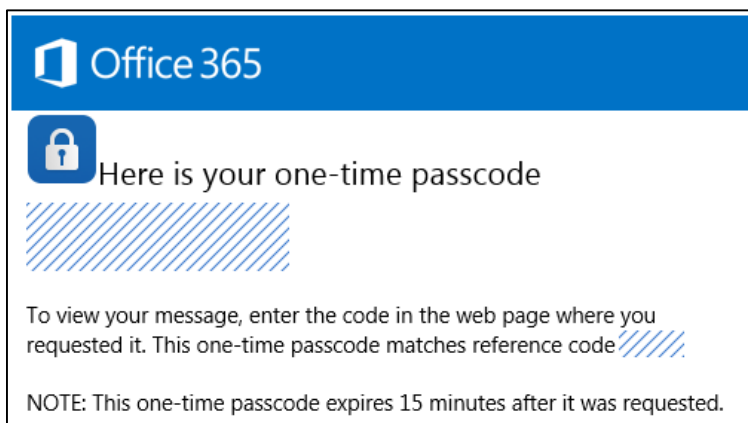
Office 365

Here is your one-time passcode

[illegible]

To view your message, enter the code in the web page where you requested it. This one-time passcode matches reference code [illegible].

NOTE: This one-time passcode expires 15 minutes after it was requested.